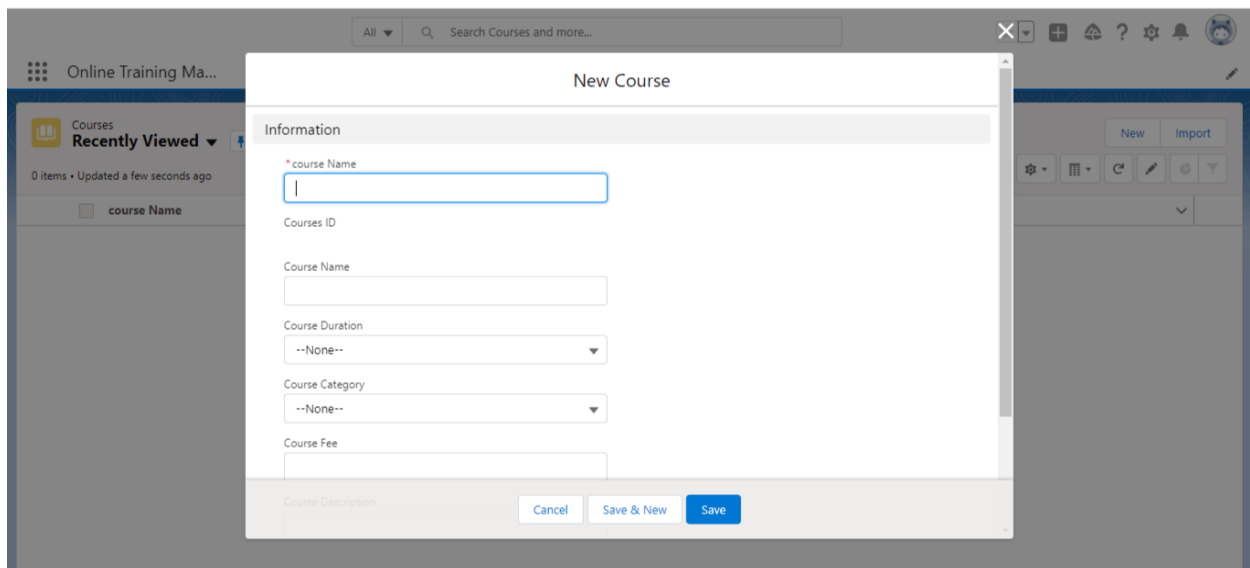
All Search Courses and more...

Online Training Ma...

Courses
Recently Viewed

0 items • Updated a few seconds ago

course Name

New Import

New Course

Information

*course Name

Courses ID

Course Name

Course Duration
--None--

Course Category
--None--

Course Fee

Course Description

Cancel Save & New Save